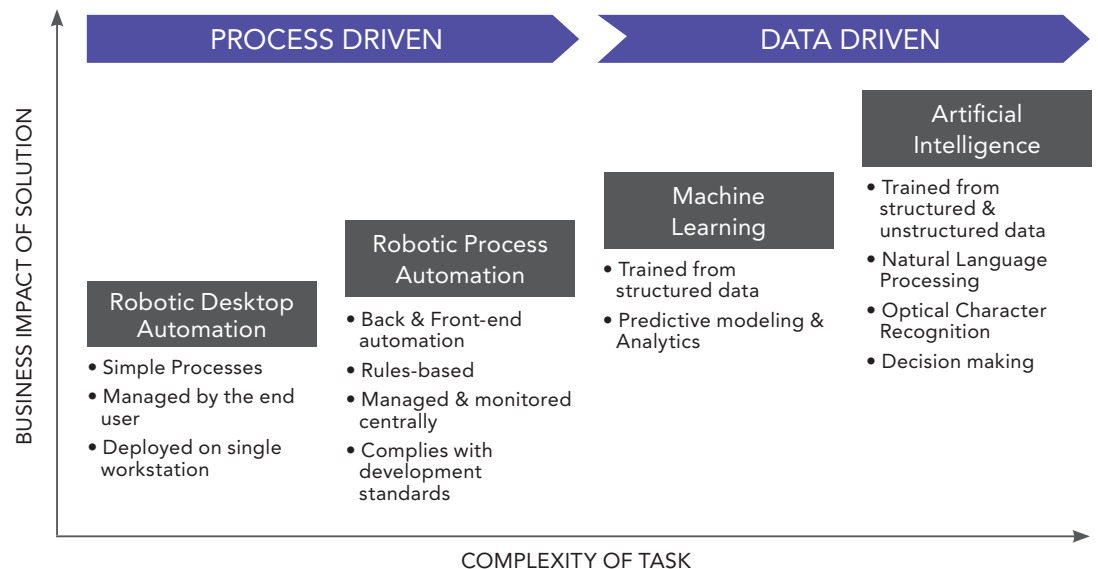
PROCESS DRIVEN

DATA DRIVEN

BUSINESS IMPACT OF SOLUTION

Robotic Desktop Automation

• Simple Processes
• Managed by the end user
• Deployed on single workstation

Robotic Process Automation

• Back & Front-end automation
• Rules-based
• Managed & monitored centrally
• Complies with development standards

Machine Learning

• Trained from structured data
• Predictive modeling & Analytics

Artificial Intelligence

• Trained from structured & unstructured data
• Natural Language Processing
• Optical Character Recognition
• Decision making

COMPLEXITY OF TASK